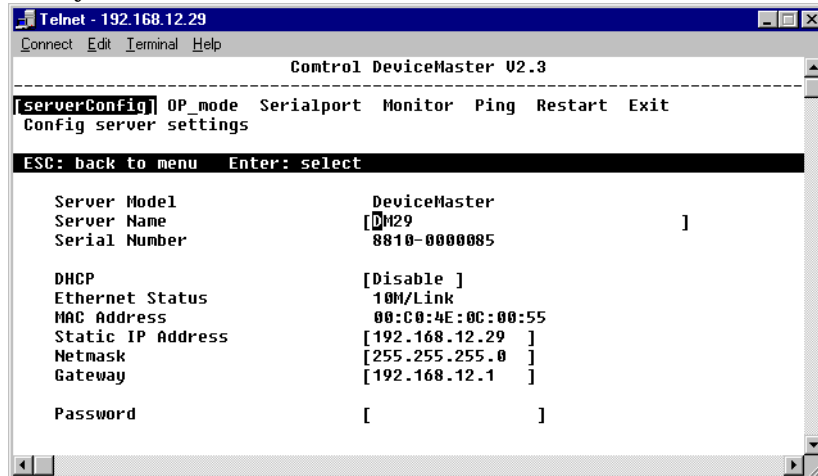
Telnet - 192.168.12.29

Connect Edit Terminal Help

Comtrol DeviceMaster V2.3

[serverConfig] OP_mode Serialport Monitor Ping Restart Exit
Config server settings

ESC: back to menu Enter: select

| | |
|---|---|
| Server Model | DeviceMaster |
| Server Name | [DM29 ] |
| Serial Number | 8810-0000085 |
| DHCP | [Disable ] |
| Ethernet Status | 10M/Link |
| MAC Address | 00:C0:4E:0C:00:55 |
| Static IP Address | [192.168.12.29 ] |
| Netmask | [255.255.255.0 ] |
| Gateway | [192.168.12.1 ] |
| Password | [ ] |